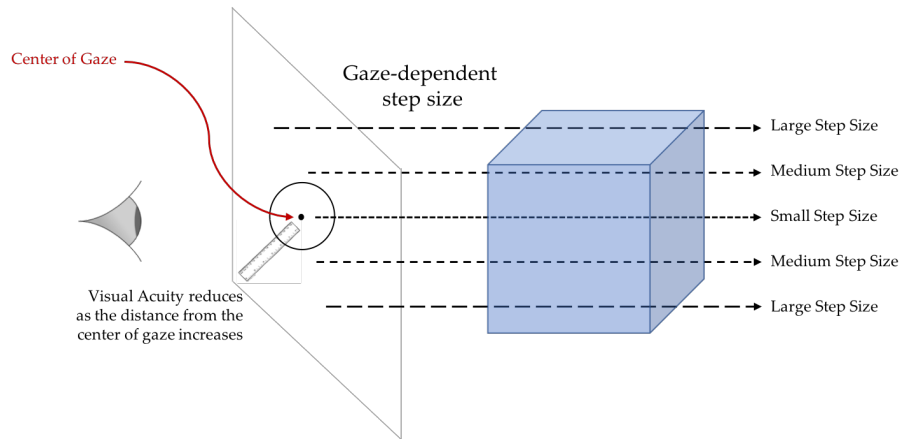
Center of Gaze

Gaze-dependent step size

Large Step Size

Medium Step Size

Small Step Size

Medium Step Size

Large Step Size

Visual Acuity reduces as the distance from the center of gaze increases